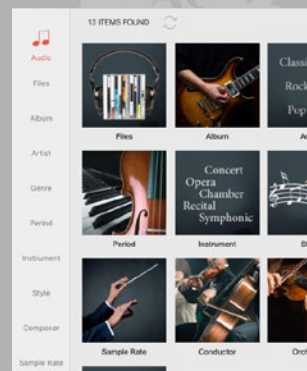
Audio

Files

Album

Artist

Genre

Period

Instrument

Style

Composer

Sample Rate

13 ITEMS FOUND

Files

Album

Classi
Rock
Pop

Period

Concert
Opera Chamber
Recital
Symphonic

Instrument

Sample Rate

Conductor

Orch